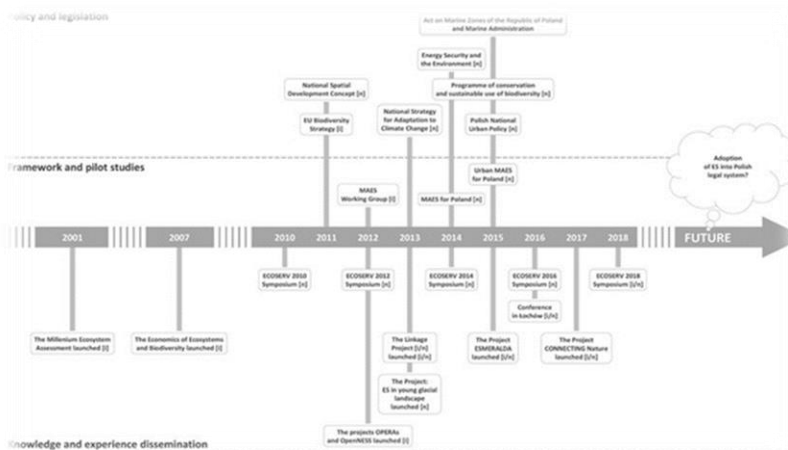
Policy and legislation

Act on Marine Zones of the Republic of Poland and Marine Administration

Energy Security and the Environment [n]

Programme of conservation and sustainable use of biodiversity [n]

National Spatial Development Concept [n]

EU Biodiversity Strategy [i]

National Strategy for Adaptation to Climate Change [n]

Polish National Urban Policy [n]

Framework and pilot studies

Adoption of ES into Polish legal system?

MAES Working Group [i]

Urban MAES for Poland [n]

MAES for Poland [n]

2001

2007

2010

2011

2012

2013

2014

2015

2016

2017

2018

FUTURE

ECOSERV 2010 Symposium [n]

ECOSERV 2012 Symposium [n]

ECOSERV 2014 Symposium [n]

ECOSERV 2016 Symposium [n]

ECOSERV 2018 Symposium [i/n]

Conference in Łochów [n]

The Millenium Ecosystem Assessment launched [i]

The Economics of Ecosystems and Biodiversity launched [i]

The Linkage Project [i/n] launched [i/n]

The Project: ES in young glacial landscape launched [n]

The Project ESMERALDA

The Project CONNECTING Nature launched [i/n]

The projects OPERAs and OpenNESS launched [i]

Knowledge and experience dissemination